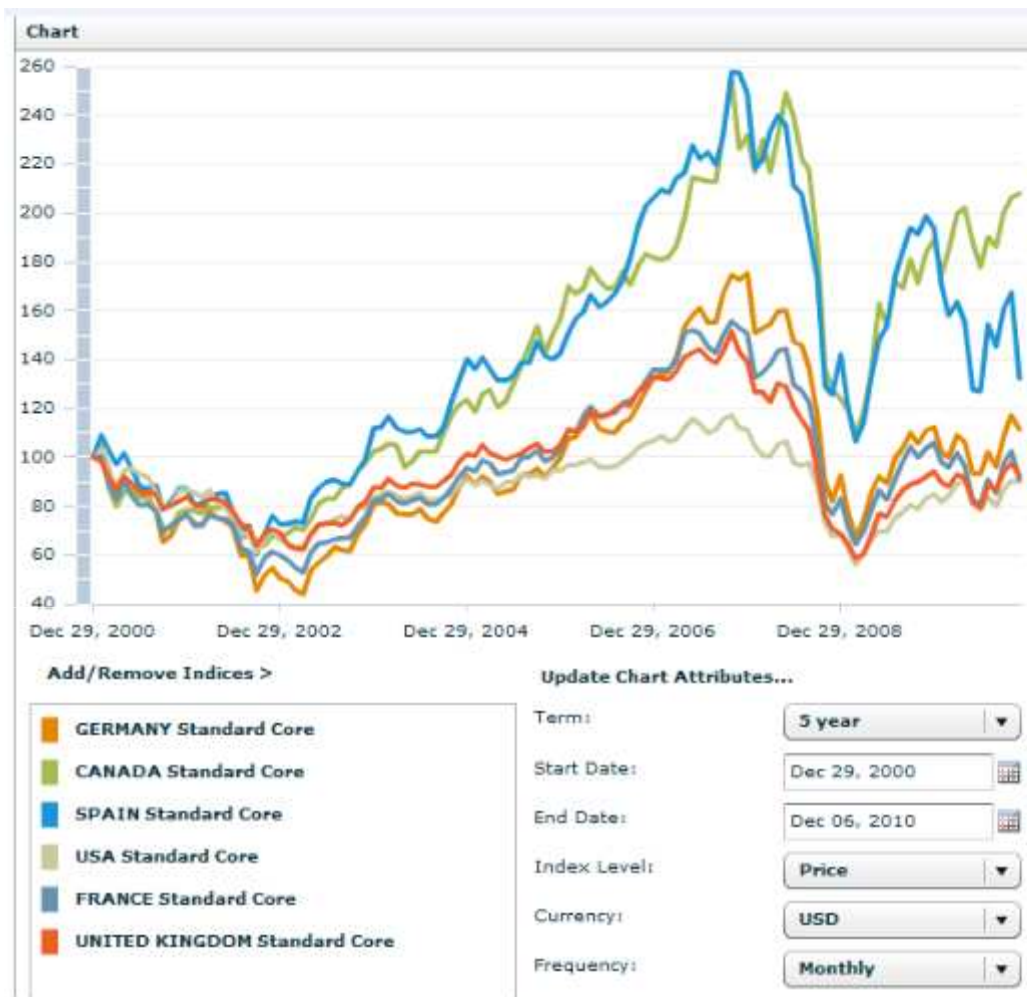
Chart

260
240
220
200
180
160
140
120
100
80
60
40

Dec 29, 2000 Dec 29, 2002 Dec 29, 2004 Dec 29, 2006 Dec 29, 2008

Add/Remove Indices >

GERMANY Standard Core
CANADA Standard Core
SPAIN Standard Core
USA Standard Core
FRANCE Standard Core
UNITED KINGDOM Standard Core

Update Chart Attributes...

Term: 5 year
Start Date: Dec 29, 2000
End Date: Dec 06, 2010
Index Level: Price
Currency: USD
Frequency: Monthly